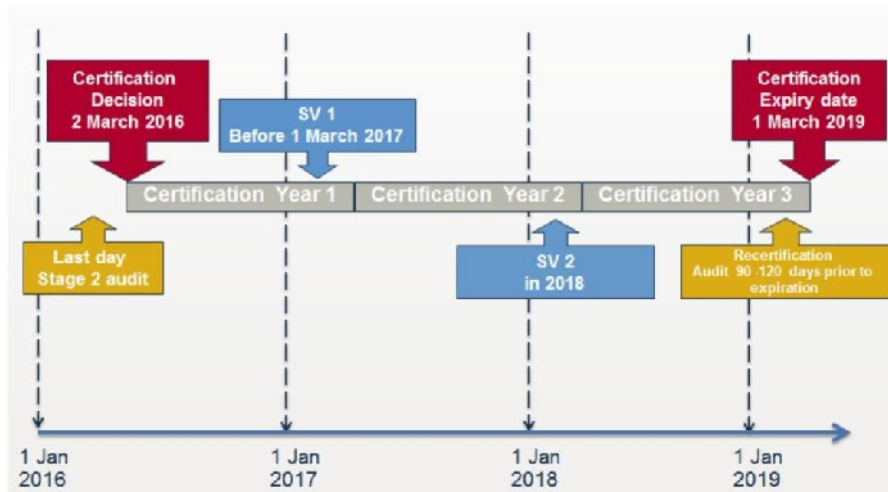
Certification Decision 2 March 2016

SV 1 Before 1 March 2017

Certification Expiry date 1 March 2019

Certification Year 1

Certification Year 2

Certification Year 3

Last day Stage 2 audit

SV 2 in 2018

Recertification Audit 90 -120 days prior to expiration

1 Jan 2016

1 Jan 2017

1 Jan 2018

1 Jan 2019